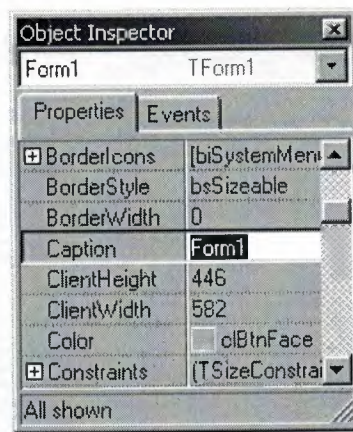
Object Inspector

Form1 TForm1

Properties Events

| | |
|---|---|
| ⊞ BorderIcons | [biSystemMen |
| BorderStyle | bsSizeable |
| BorderWidth | 0 |
| Caption | Form1 |
| ClientHeight | 446 |
| ClientWidth | 582 |
| Color | clBtnFace |
| ⊞ Constraints | (TSizeConstrai |

All shown